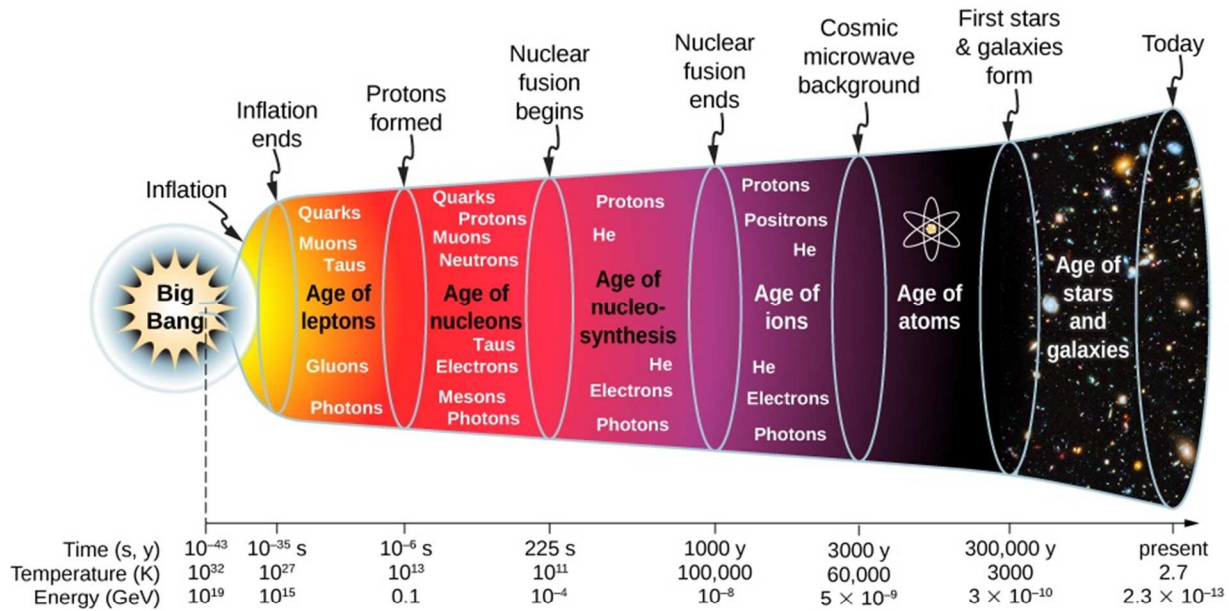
Inflation

Inflation ends

Protons formed

Nuclear fusion begins

Nuclear fusion ends

Cosmic microwave background

First stars & galaxies form

Today

Big Bang

Quarks
Muons
Taus
Age of leptons
Gluons
Photons

Quarks
Protons
Muons
Neutrons
Age of nucleons
Taus
Electrons
Mesons
Photons

Protons
He
Age of nucleosynthesis
He
Electrons
Photons

Protons
Positrons
He
Age of ions
He
Electrons
Photons

Age of atoms

Age of stars and galaxies

| Time (s, y) | $10^{-43}$ | $10^{-35}$ s | $10^{-6}$ s | 225 s | 1000 y | 3000 y | 300,000 y | present |
|---|---|---|---|---|---|---|---|---|
| Temperature (K) | $10^{32}$ | $10^{27}$ | $10^{13}$ | $10^{11}$ | 100,000 | 60,000 | 3000 | 2.7 |
| Energy (GeV) | $10^{19}$ | $10^{15}$ | 0.1 | $10^{-4}$ | $10^{-8}$ | $5 \times 10^{-9}$ | $3 \times 10^{-10}$ | $2.3 \times 10^{-13}$ |